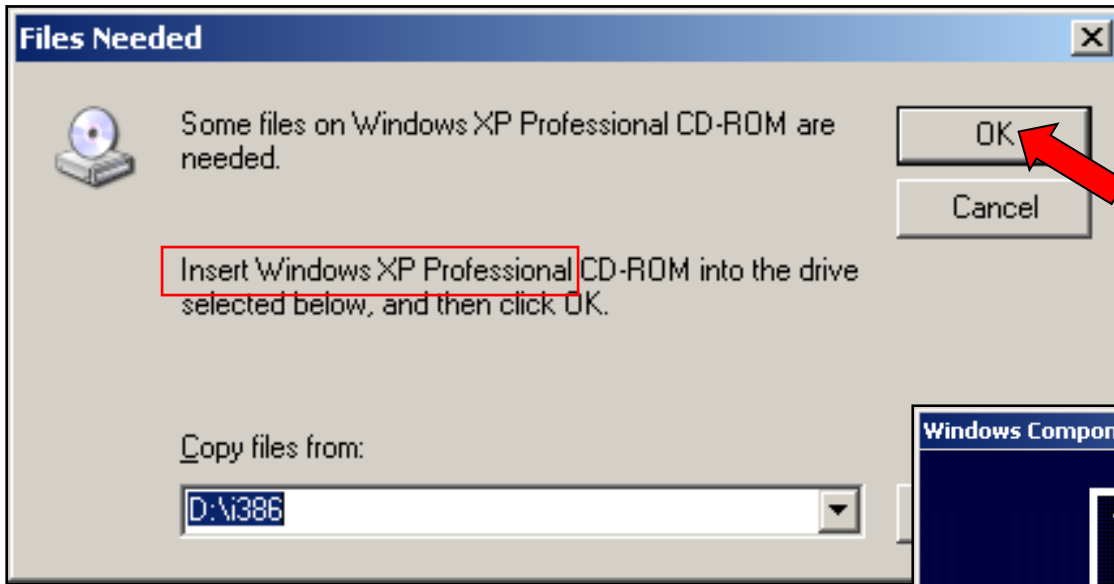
Files Needed

Some files on Windows XP Professional CD-ROM are needed.

OK

Cancel

Insert Windows XP Professional CD-ROM into the drive selected below, and then click OK.

Copy files from:

D:\i386

Windows Compon